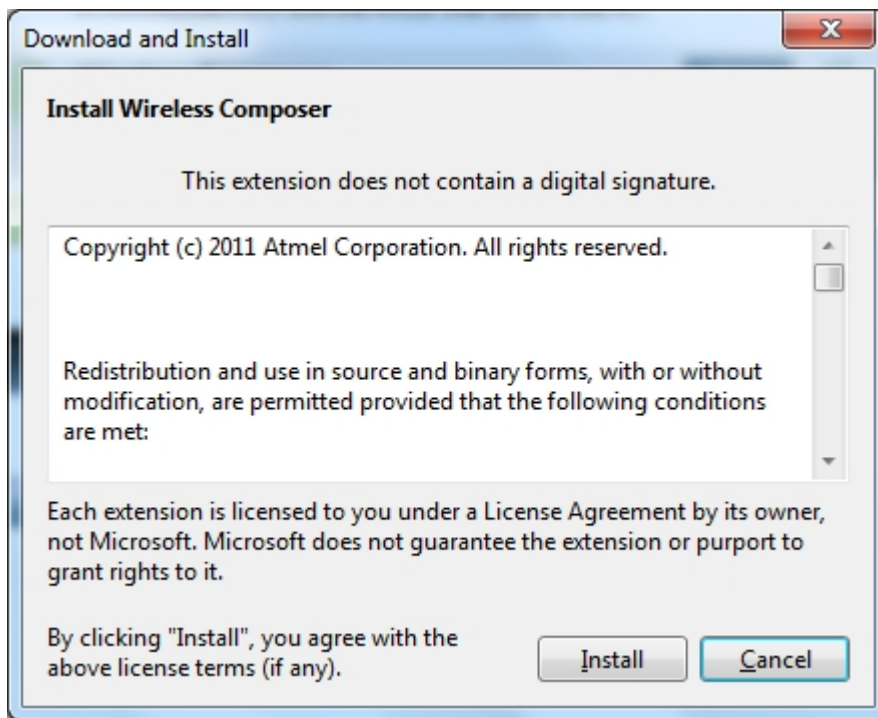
Download and Install

**Install Wireless Composer**

This extension does not contain a digital signature.

Copyright (c) 2011 Atmel Corporation. All rights reserved.

Redistribution and use in source and binary forms, with or without modification, are permitted provided that the following conditions are met:

Each extension is licensed to you under a License Agreement by its owner, not Microsoft. Microsoft does not guarantee the extension or purport to grant rights to it.

By clicking "Install", you agree with the above license terms (if any).

Install

Cancel